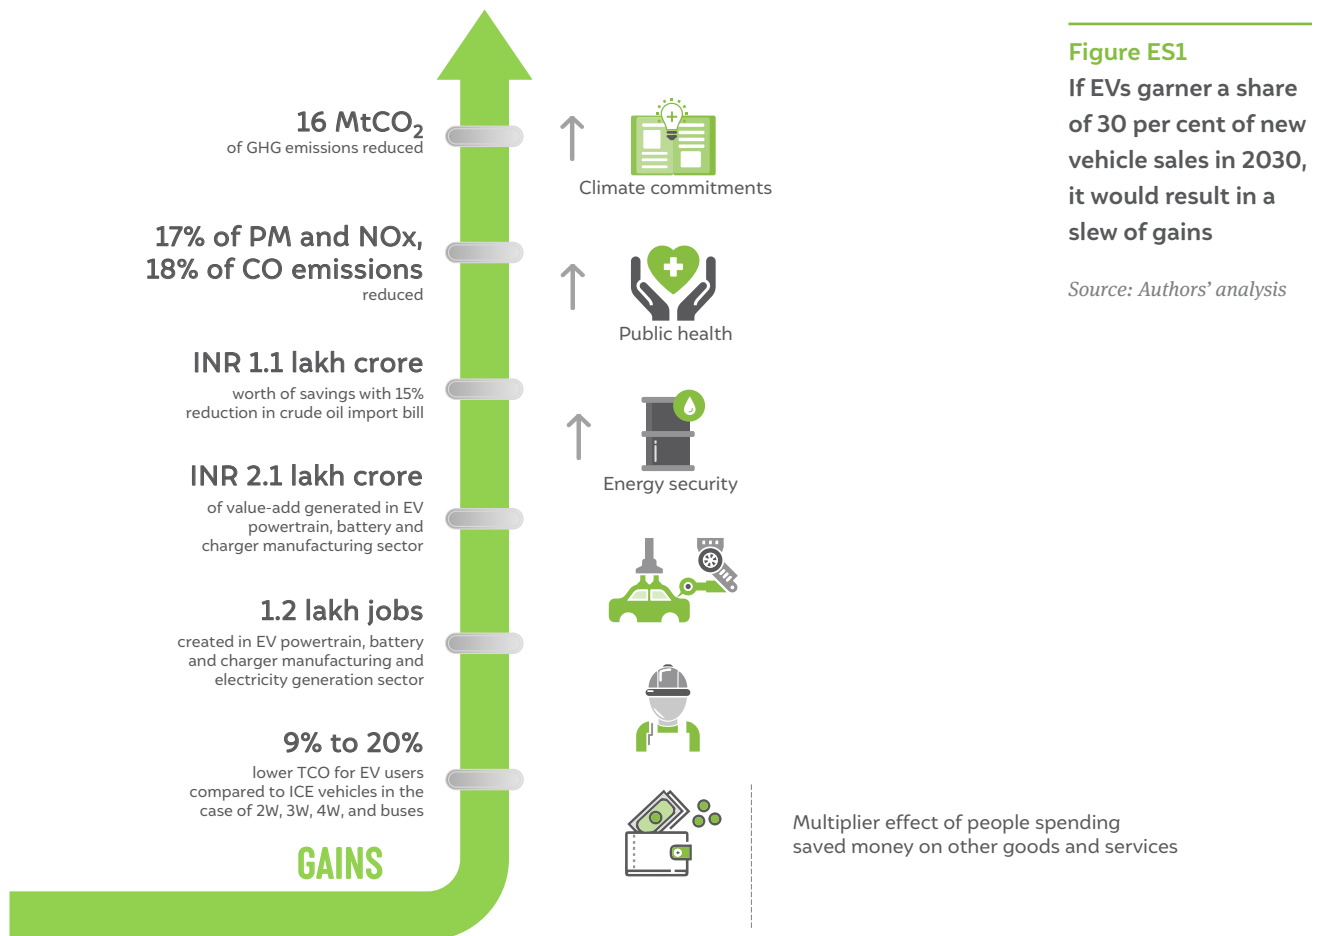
16 $MtCO_2$
of GHG emissions reduced

17% of PM and NOx,
18% of CO emissions
reduced

INR 1.1 lakh crore
worth of savings with 15% reduction in crude oil import bill

INR 2.1 lakh crore
of value-add generated in EV powertrain, battery and charger manufacturing sector

1.2 lakh jobs
created in EV powertrain, battery and charger manufacturing and electricity generation sector

9% to 20%
lower TCO for EV users compared to ICE vehicles in the case of 2W, 3W, 4W, and buses

GAINS

Climate commitments

Public health

Energy security

Multiplier effect of people spending saved money on other goods and services

Figure ES1
If EVs garner a share of 30 per cent of new vehicle sales in 2030, it would result in a slew of gains

Source: Authors' analysis